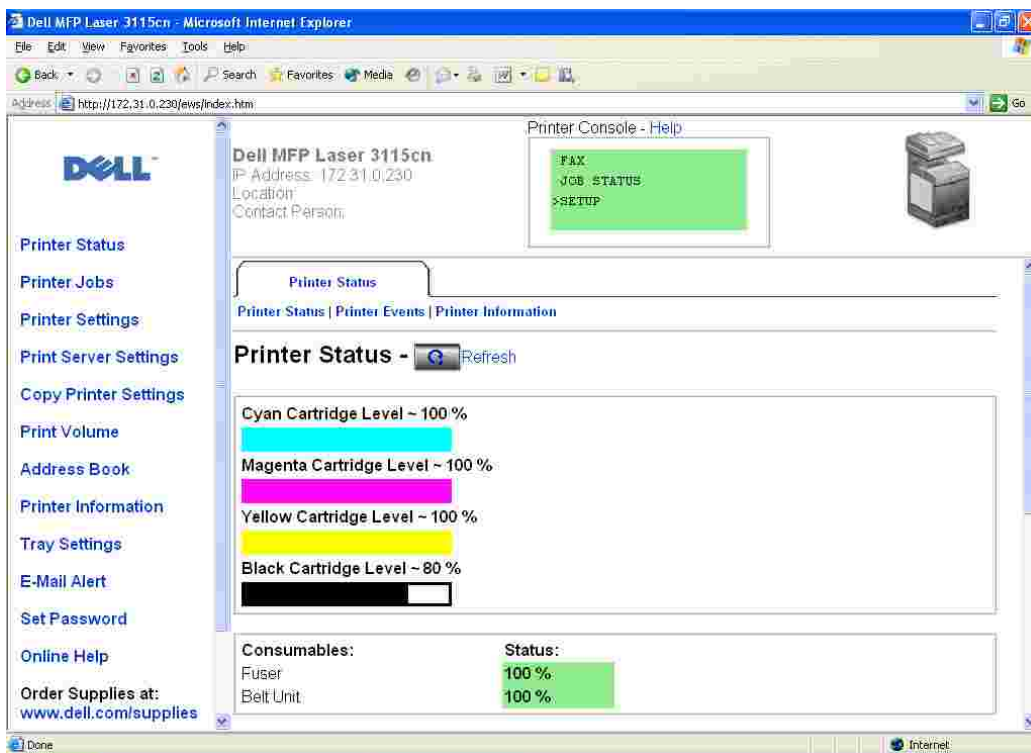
Dell MFP Laser 3115cn - Microsoft Internet Explorer

File Edit View Favorites Tools Help

Back Search Favorites Media

Address http://172.31.0.230/ews/index.htm

Go

DELL

Printer Status
Printer Jobs
Printer Settings
Print Server Settings
Copy Printer Settings
Print Volume
Address Book
Printer Information
Tray Settings
E-Mail Alert
Set Password
Online Help
Order Supplies at:
www.dell.com/supplies

Dell MFP Laser 3115cn
IP Address: 172.31.0.230
Location:
Contact Person:

Printer Console - Help

FAX
JOB STATUS
>SETUP

Printer Status

Printer Status | Printer Events | Printer Information

Printer Status - Refresh

Cyan Cartridge Level ~ 100 %

Magenta Cartridge Level ~ 100 %

Yellow Cartridge Level ~ 100 %

Black Cartridge Level ~ 80 %

| Consumables: | Status: |
|---|---|
| Fuser | 100 % |
| Belt Unit | 100 % |

Done

Internet